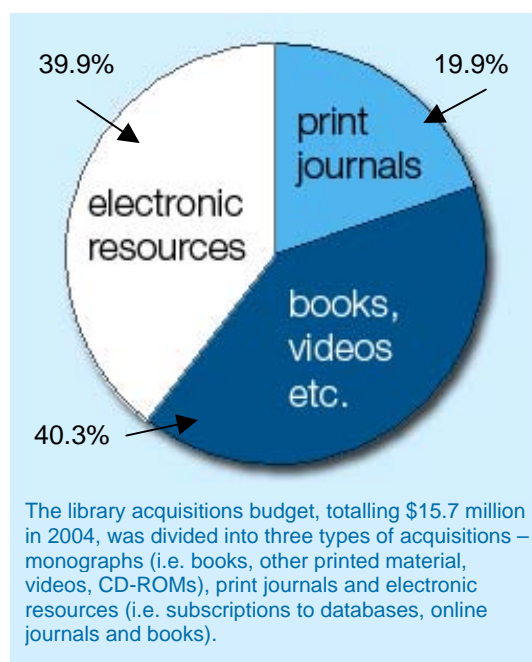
39.9%

19.9%

print journals

electronic resources

books, videos etc.

40.3%

The library acquisitions budget, totalling $15.7 million in 2004, was divided into three types of acquisitions – monographs (i.e. books, other printed material, videos, CD-ROMs), print journals and electronic resources (i.e. subscriptions to databases, online journals and books).